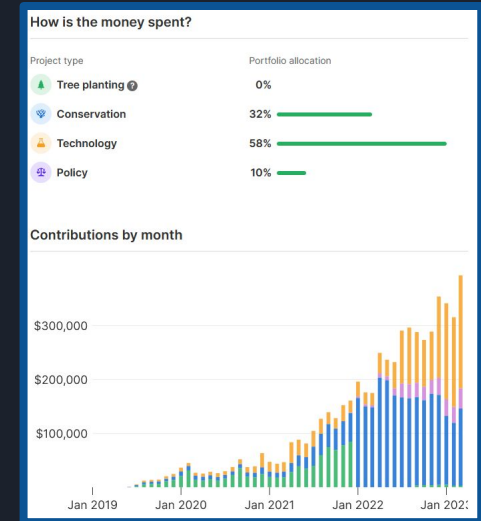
How is the money spent?

| Project type | Portfolio allocation |
|---|---|
| Tree planting ? | 0% |
| Conservation | 32% |
| Technology | 58% |
| Policy | 10% |

Contributions by month

$300,000
$200,000
$100,000

Jan 2019
Jan 2020
Jan 2021
Jan 2022
Jan 2023